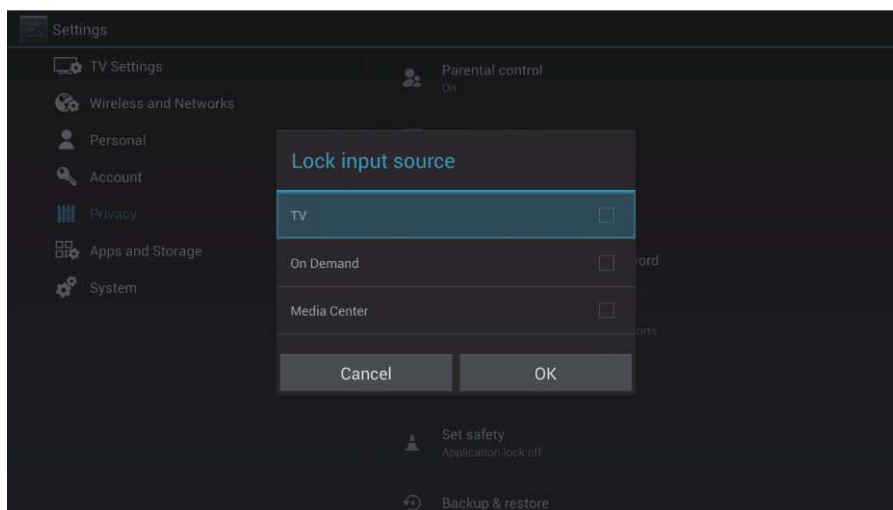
Settings

TV Settings
Wireless and Networks
Personal
Account
Privacy
Apps and Storage
System

Parental control
On

Lock input source

TV
On Demand
Media Center

Cancel
OK

ord
orts

Set safety
Application lock off

Backup & restore